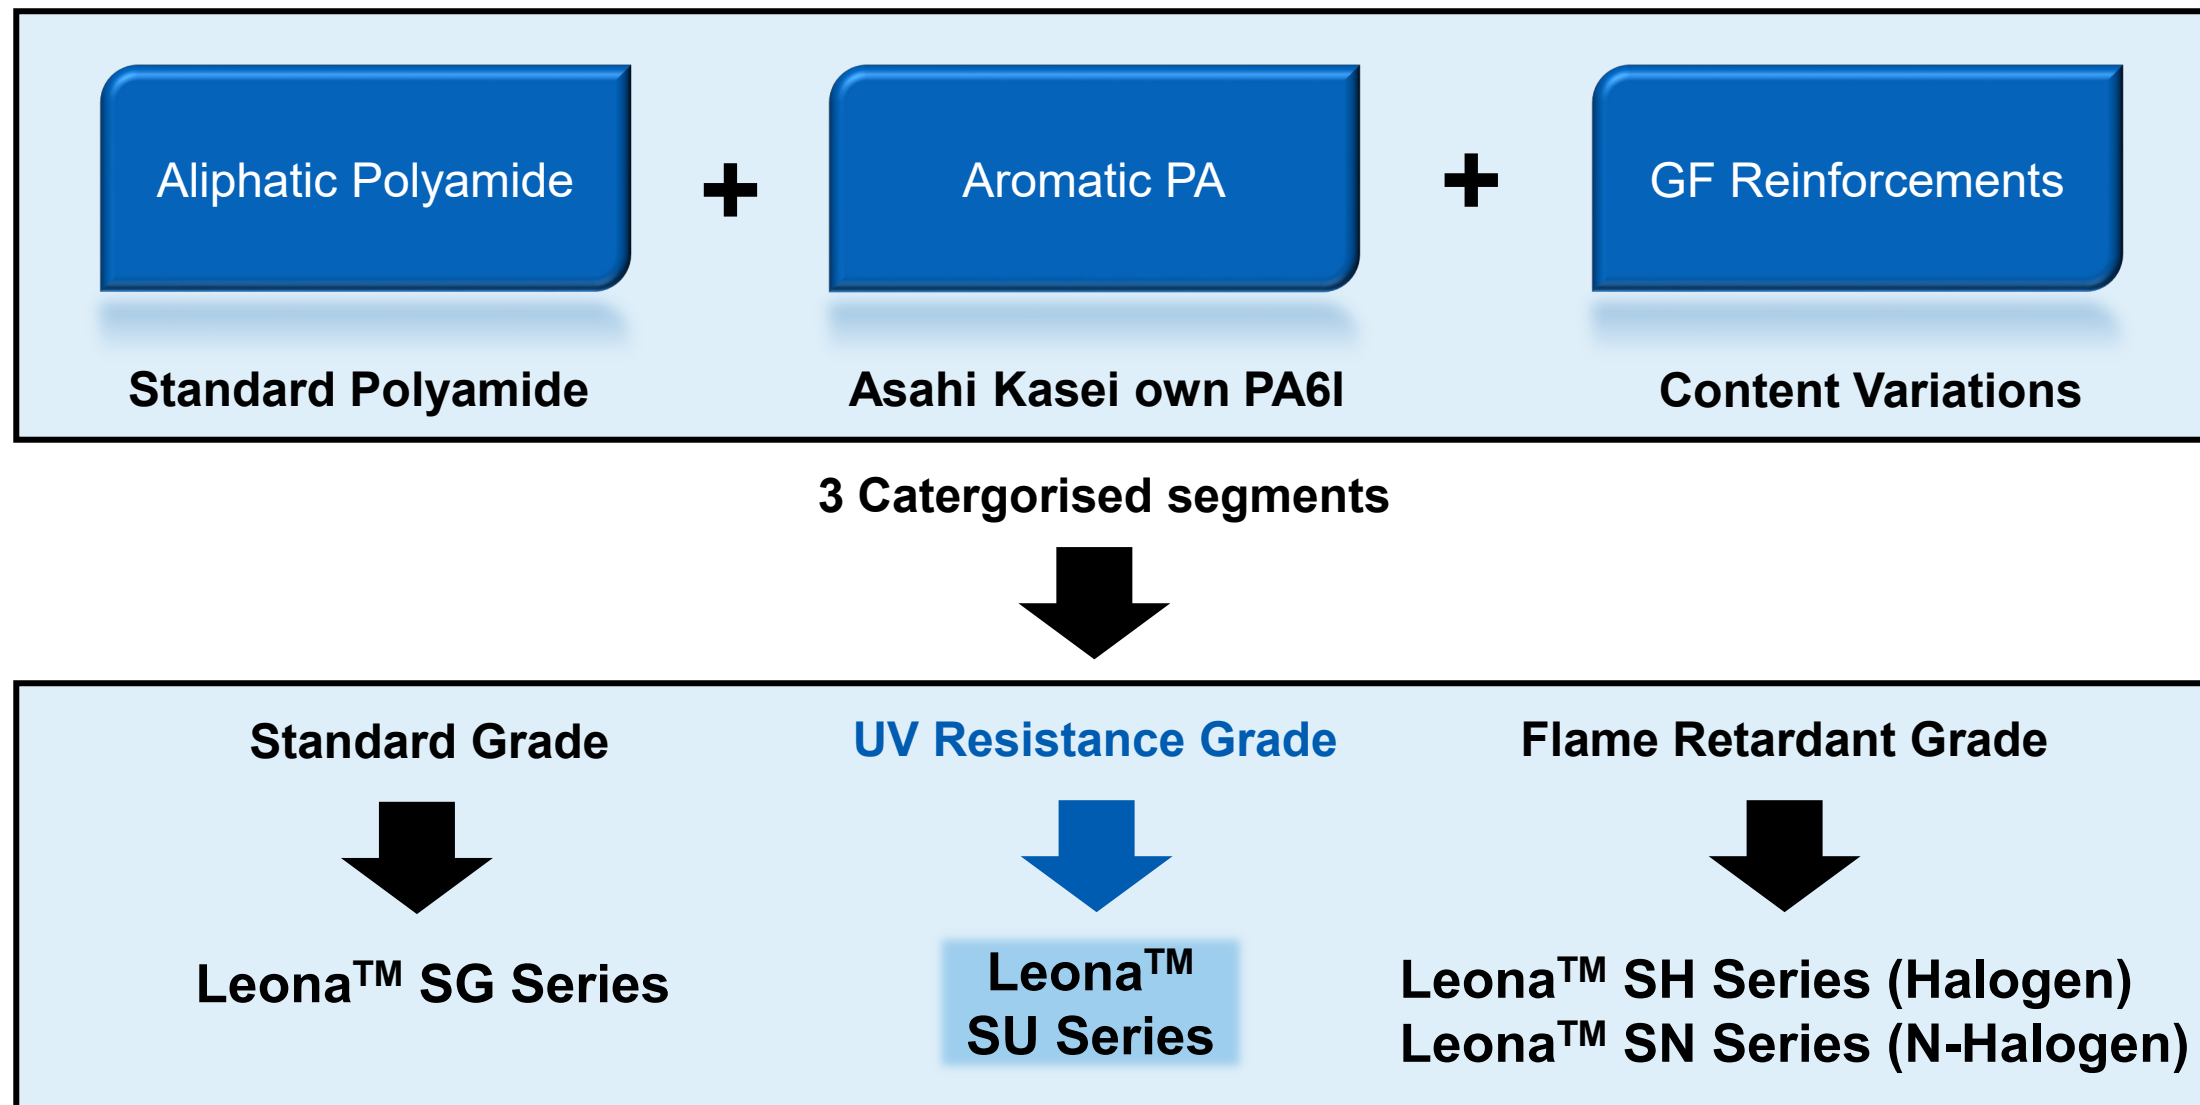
Aliphatic Polyamide + Aromatic PA + GF Reinforcements

Standard Polyamide

Asahi Kasei own PA6I

Content Variations

3 Catergorised segments

Standard Grade

UV Resistance Grade

Flame Retardant Grade

Leona$^{TM}$ SG Series

Leona$^{TM}$ SU Series

Leona$^{TM}$ SH Series (Halogen)
Leona$^{TM}$ SN Series (N-Halogen)